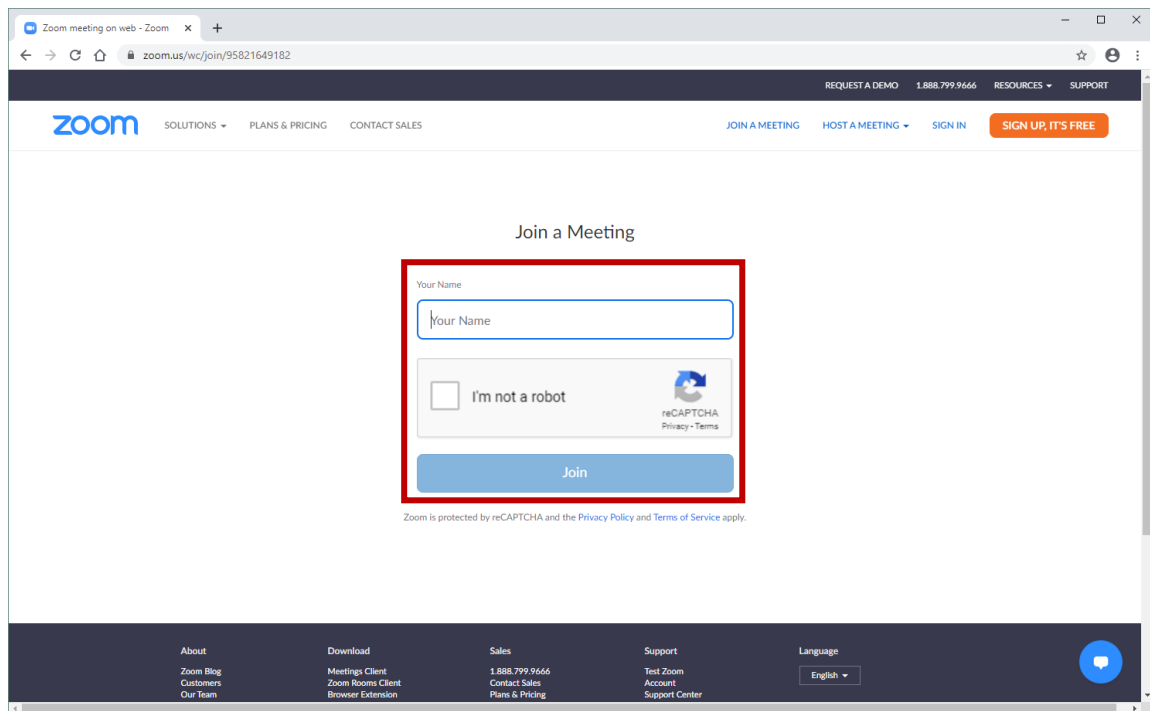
Zoom meeting on web - Zoom ×  +

zoom.us/wc/join/95821649182

REQUEST A DEMO 1.888.799.9666 RESOURCES SUPPORT

zoom SOLUTIONS PLANS & PRICING CONTACT SALES JOIN A MEETING HOST A MEETING SIGN IN SIGN UP, IT'S FREE

Join a Meeting

Your Name

Your Name

I'm not a robot

reCAPTCHA
Privacy - Terms

Join

Zoom is protected by reCAPTCHA and the Privacy Policy and Terms of Service apply.

About
Zoom Blog
Customers
Our Team

Download
Meetings Client
Zoom Rooms Client
Browser Extension

Sales
1.888.799.9666
Contact Sales
Plans & Pricing

Support
Test Zoom
Account
Support Center

Language
English